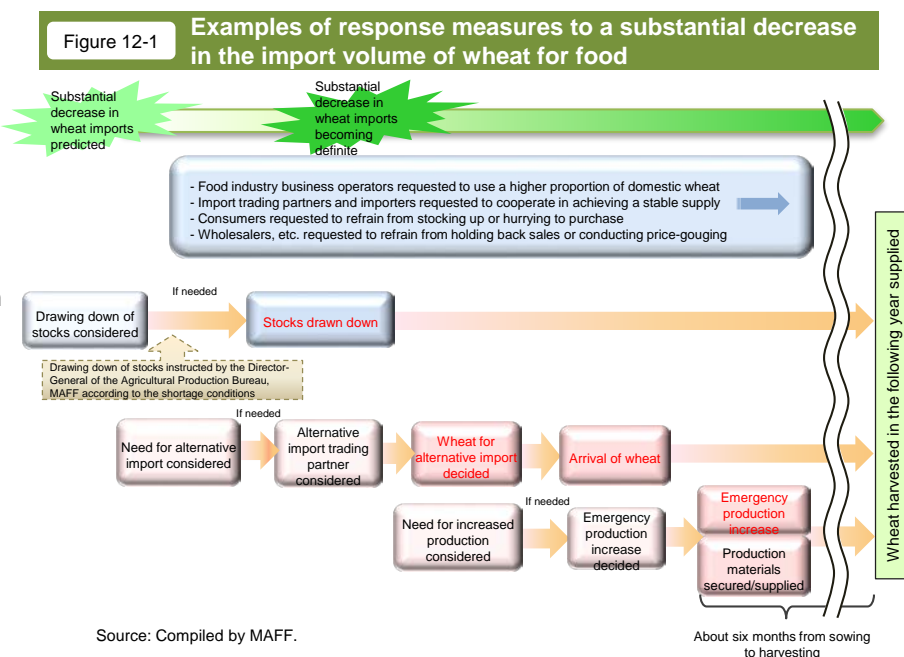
Figure 12-1

Examples of response measures to a substantial decrease in the import volume of wheat for food

Substantial decrease in wheat imports predicted

Substantial decrease in wheat imports becoming definite

- Food industry business operators requested to use a higher proportion of domestic wheat
- Import trading partners and importers requested to cooperate in achieving a stable supply
- Consumers requested to refrain from stocking up or hurrying to purchase
- Wholesalers, etc. requested to refrain from holding back sales or conducting price-gouging

Wheat harvested in the following year supplied

Drawing down of stocks considered

If needed

Stocks drawn down

Drawing down of stocks instructed by the Director-General of the Agricultural Production Bureau, MAFF according to the shortage conditions

If needed

Need for alternative import considered

Alternative import trading partner considered

Wheat for alternative import decided

Arrival of wheat

If needed

Need for increased production considered

Emergency production increase decided

Emergency production increase

Production materials secured/supplied

Source: Compiled by MAFF.

About six months from sowing to harvesting